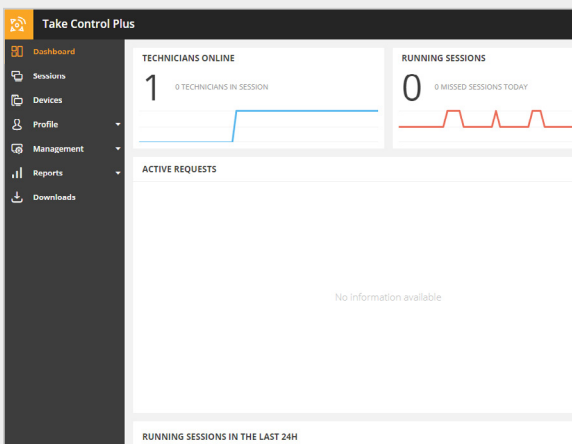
Take Control Plus

Dashboard
Sessions
Devices
Profile
Management
Reports
Downloads

TECHNICIANS ONLINE
1
0 TECHNICIANS IN SESSION

RUNNING SESSIONS
0
0 MISSED SESSIONS TODAY

ACTIVE REQUESTS

No information available

RUNNING SESSIONS IN THE LAST 24H